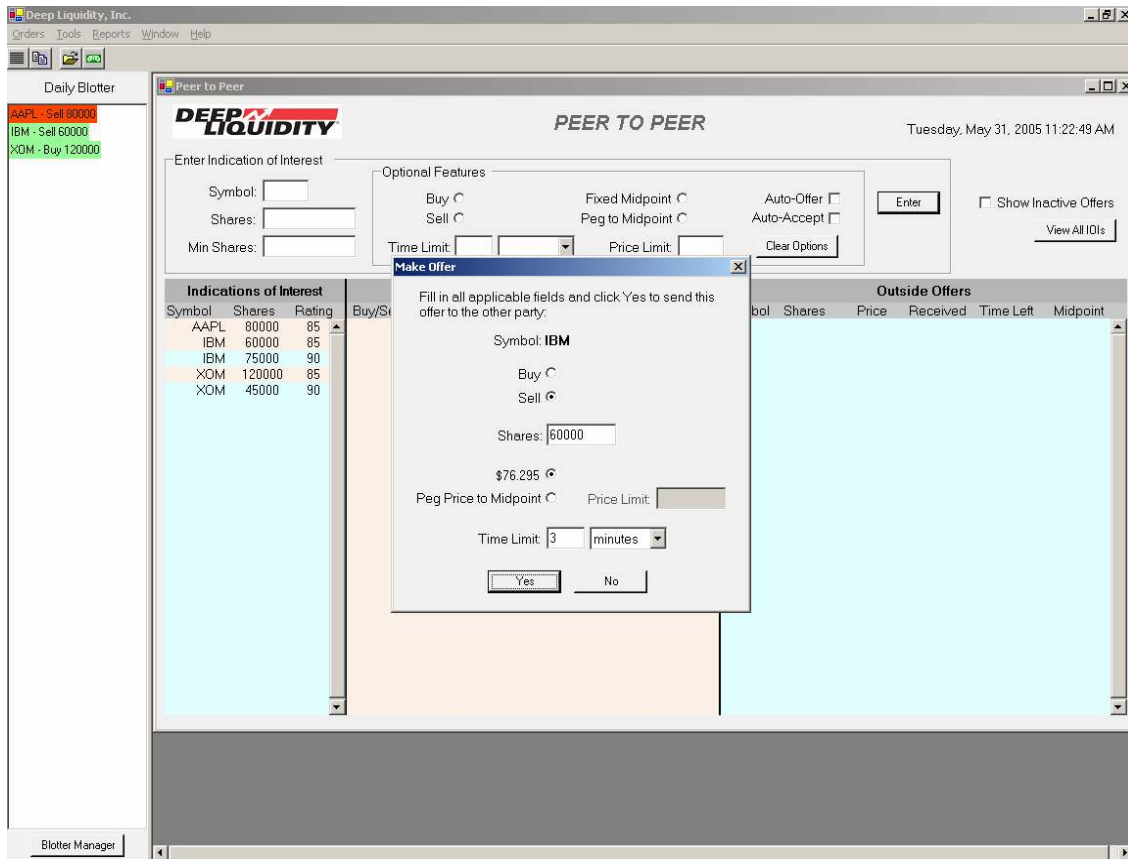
Deep Liquidity, Inc.

Orders Tools Reports Window Help

Daily Blotter

AAPL - Sell 80000
IBM - Sell 60000
XOM - Buy 120000

Blotter Manager

Peer to Peer

DEEP LIQUIDITY

PEER TO PEER

Tuesday, May 31, 2005 11:22:49 AM

Enter Indication of Interest

Symbol:
Shares:
Min Shares:

Optional Features

Buy
Sell
Time Limit:
Fixed Midpoint
Peg to Midpoint
Price Limit:
Auto-Offer
Auto-Accept
Clear Options

Enter

Show Inactive Offers

View All IOIs

Indications of Interest

| Symbol | Shares | Rating |
|---|---|---|
| AAPL | 80000 | 85 |
| IBM | 60000 | 85 |
| IBM | 75000 | 90 |
| XOM | 120000 | 85 |
| XOM | 45000 | 90 |

Buy/Se

Outside Offers

bol Shares Price Received Time Left Midpoint

Make Offer

Fill in all applicable fields and click Yes to send this offer to the other party:

Symbol: IBM

Buy
Sell

Shares: 60000

$76.295
Peg Price to Midpoint
Price Limit

Time Limit: 3 minutes

Yes
No